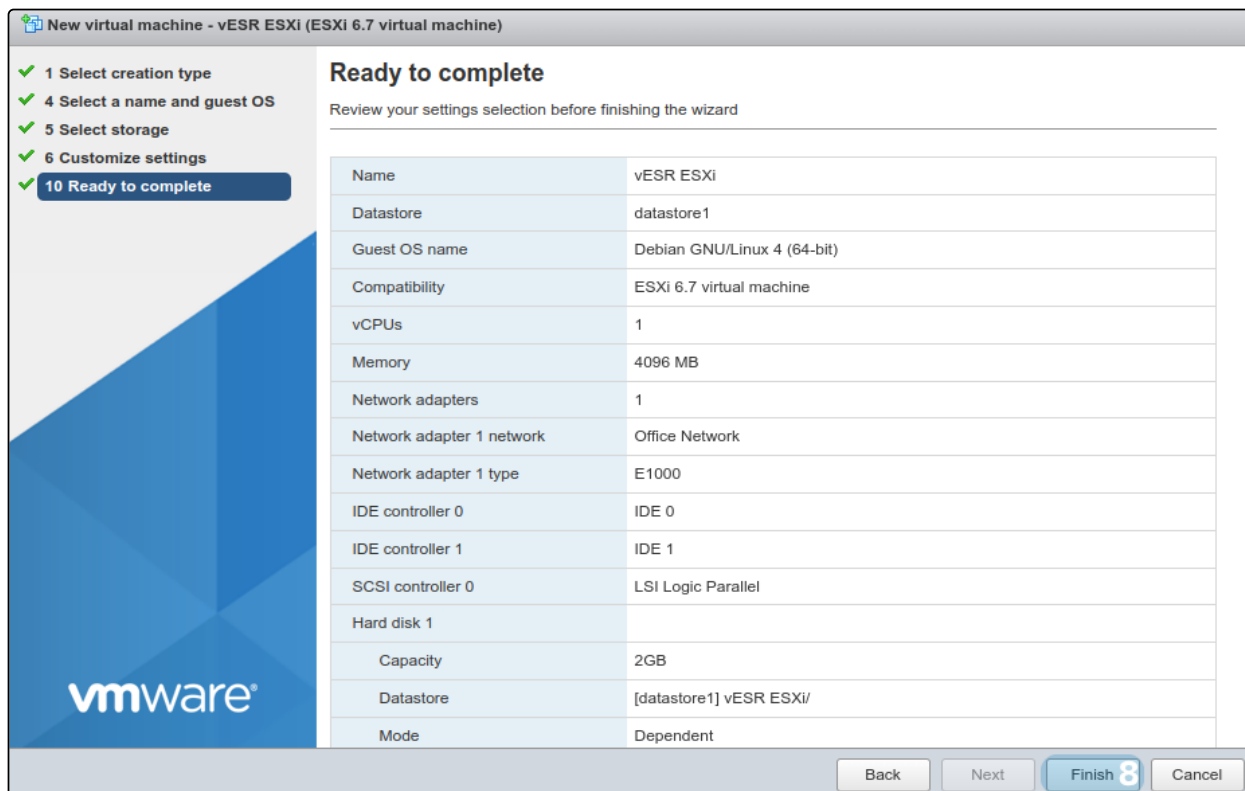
New virtual machine - vESR ESXi (ESXi 6.7 virtual machine)

1 Select creation type
4 Select a name and guest OS
5 Select storage
6 Customize settings
10 Ready to complete

Ready to complete

Review your settings selection before finishing the wizard

| Name | vESR ESXi |
|---|---|
| Datastore | datastore1 |
| Guest OS name | Debian GNU/Linux 4 (64-bit) |
| Compatibility | ESXi 6.7 virtual machine |
| vCPUs | 1 |
| Memory | 4096 MB |
| Network adapters | 1 |
| Network adapter 1 network | Office Network |
| Network adapter 1 type | E1000 |
| IDE controller 0 | IDE 0 |
| IDE controller 1 | IDE 1 |
| SCSI controller 0 | LSI Logic Parallel |
| Hard disk 1 | |
| Capacity | 2GB |
| Datastore | [datastore1] vESR ESXi/ |
| Mode | Dependent |

vmware

Back Next Finish 8 Cancel